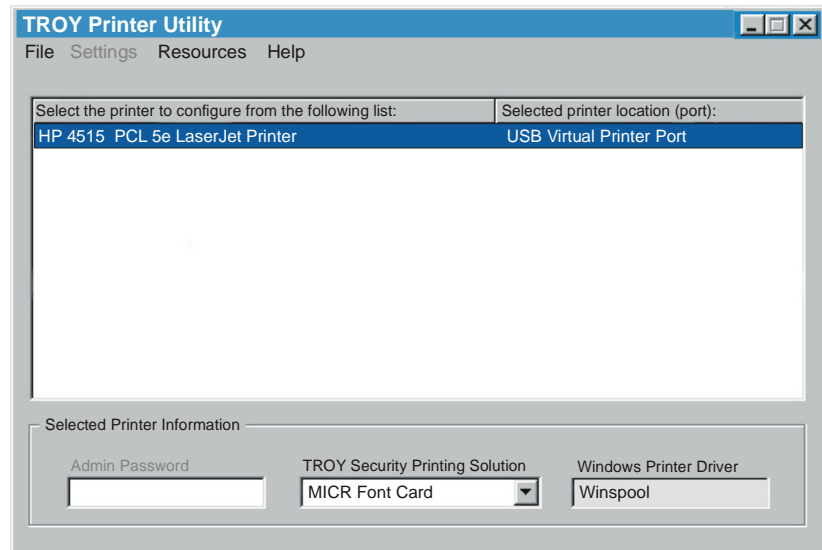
TROY Printer Utility

File Settings Resources Help

| Select the printer to configure from the following list: | Selected printer location (port): |
|---|---|
| HP 4515 PCL 5e LaserJet Printer | USB Virtual Printer Port |

Selected Printer Information

Admin Password

TROY Security Printing Solution

MICR Font Card

Windows Printer Driver

Winspool